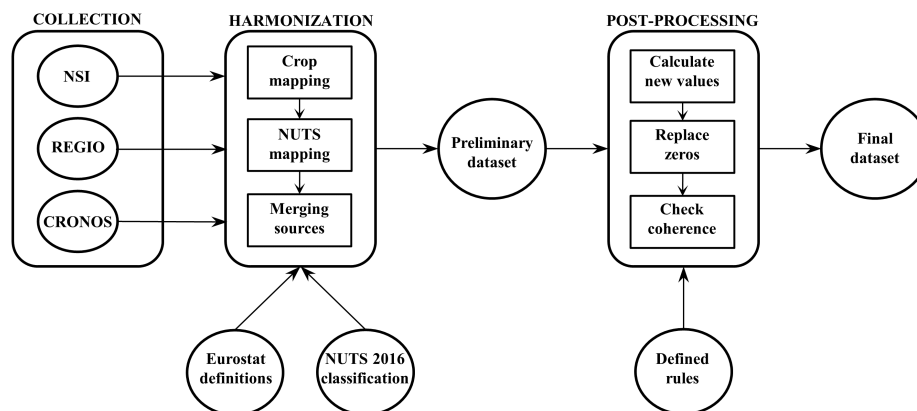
COLLECTION

NSI

REGIO

CRONOS

HARMONIZATION

Crop mapping

NUTS mapping

Merging sources

Eurostat definitions

NUTS 2016 classification

Preliminary dataset

POST-PROCESSING

Calculate new values

Replace zeros

Check coherence

Defined rules

Final dataset